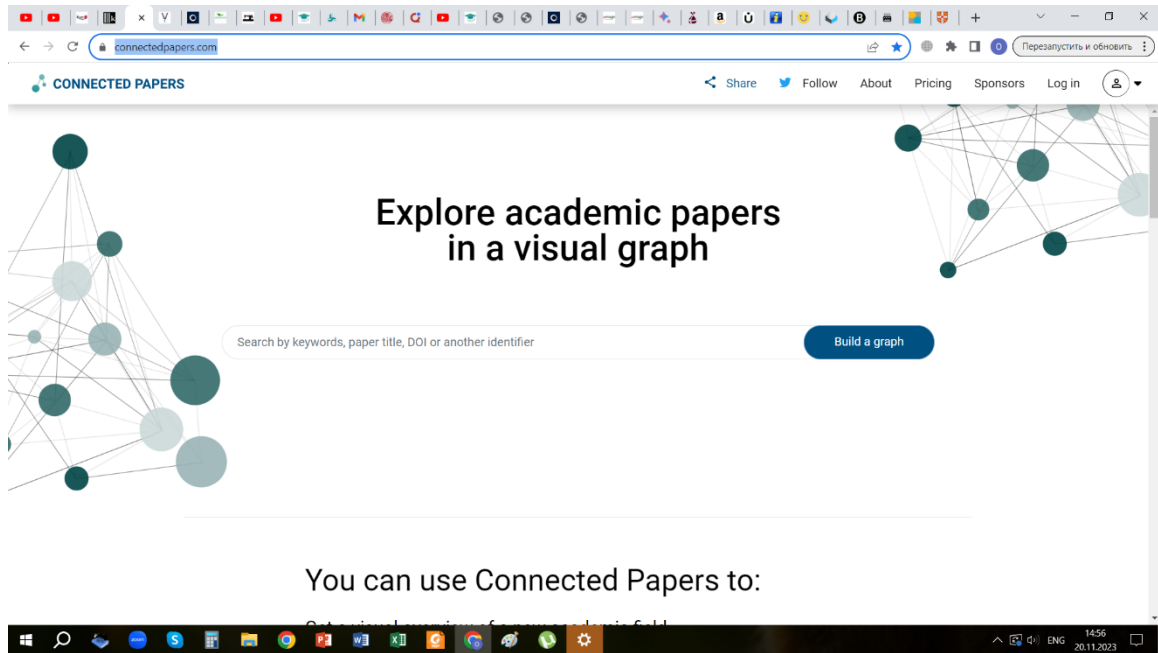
connectedpapers.com

Перезапустить и обновить

CONNECTED PAPERS

Share Follow About Pricing Sponsors Log in

Explore academic papers in a visual graph

Search by keywords, paper title, DOI or another identifier

Build a graph

You can use Connected Papers to:

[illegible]

ENG 14:56 20.11.2023